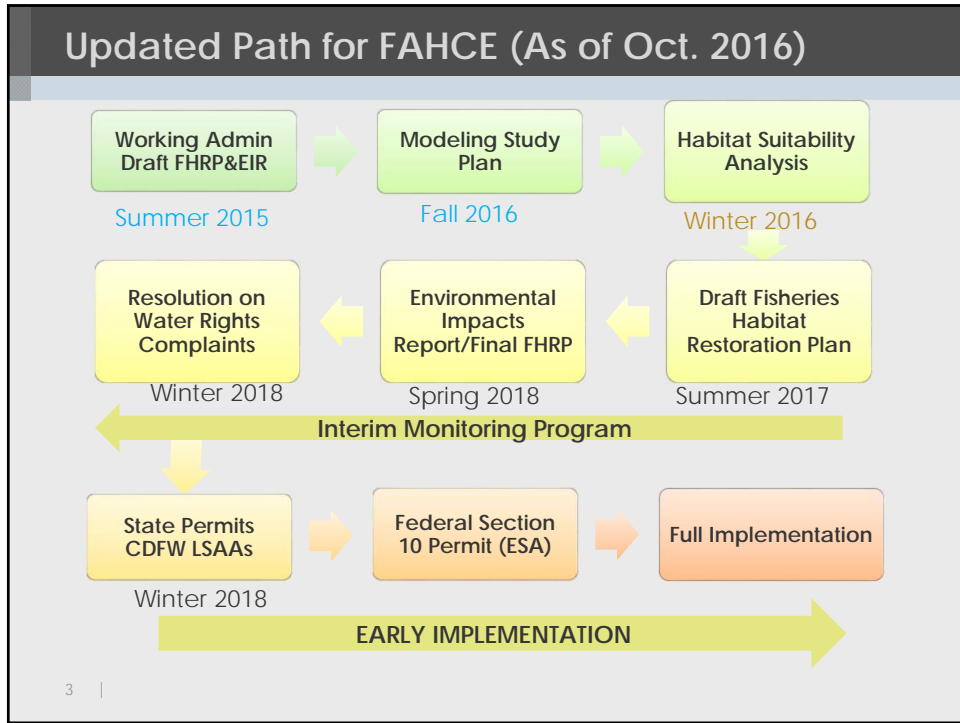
Updated Path for FAHCE (As of Oct. 2016)

Working Admin Draft FHRP&EIR

Summer 2015

Modeling Study Plan

Fall 2016

Habitat Suitability Analysis

Winter 2016

Resolution on Water Rights Complaints

Winter 2018

Environmental Impacts Report/Final FHRP

Spring 2018

Draft Fisheries Habitat Restoration Plan

Summer 2017

Interim Monitoring Program

State Permits CDFW LSAAs

Winter 2018

Federal Section 10 Permit (ESA)

Full Implementation

EARLY IMPLEMENTATION

3 |